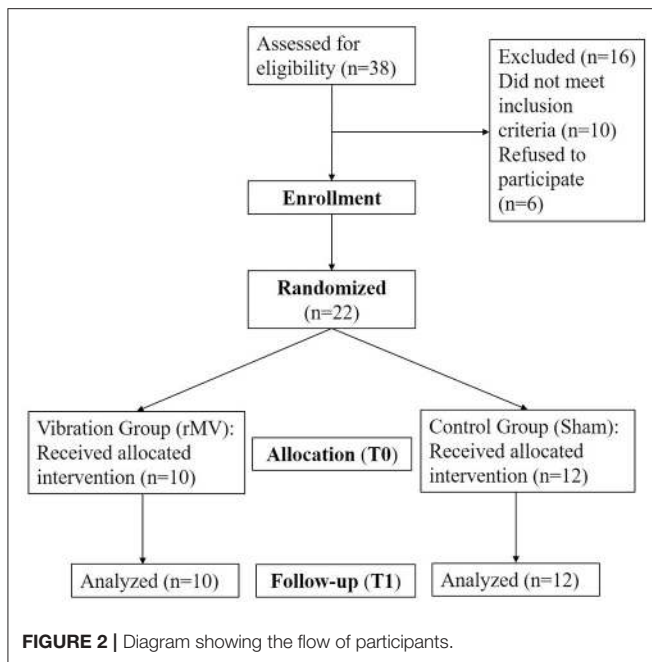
Assessed for eligibility (n=38)

Excluded (n=16)
Did not meet inclusion criteria (n=10)
Refused to participate (n=6)

Enrollment

Randomized
(n=22)

Vibration Group (rMV):
Received allocated intervention (n=10)

Allocation (T0)

Control Group (Sham):
Received allocated intervention (n=12)

Analyzed (n=10)

Follow-up (T1)

Analyzed (n=12)

FIGURE 2 | Diagram showing the flow of participants.